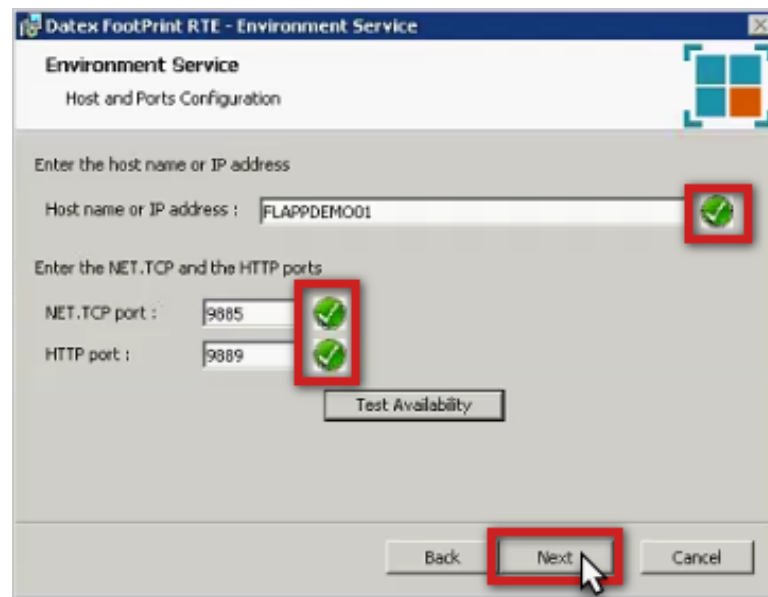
Datex FootPrint RTE - Environment Service

Environment Service

Host and Ports Configuration

Enter the host name or IP address

Host name or IP address : FLAPPDEMO01

Enter the NET.TCP and the HTTP ports

NET.TCP port : 9885

HTTP port : 9889

Test Availability

Back

Next

Cancel